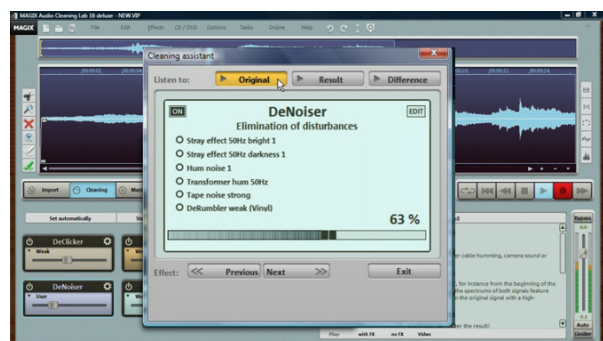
MAGIX Audio Cleaning Lab 16 deluxe - NEW.VIP

MAGIX File Edit Effects CD / DVD Options Tasks Online Help

Cleaning assistant

Listen to: Original Result Difference

ON DeNoiser EDIT

Elimination of disturbances

Stray effect 50Hz bright 1
Stray effect 50Hz darkness 1
Hum noise 1
Transformer hum 50Hz
Tape noise strong
DeRumbler weak (Vinyl)

63 %

Effect: Previous Next Exit

Import Cleaning Mas

Set automatically

DeClicker
Weak

DeNoiser
User

cable humming, camera sound or

for instance from the beginning of the the spectrums of both signals feature the original signal with a high-

the result!

Play with FX no FX Video

Bypass

Auto Limiter